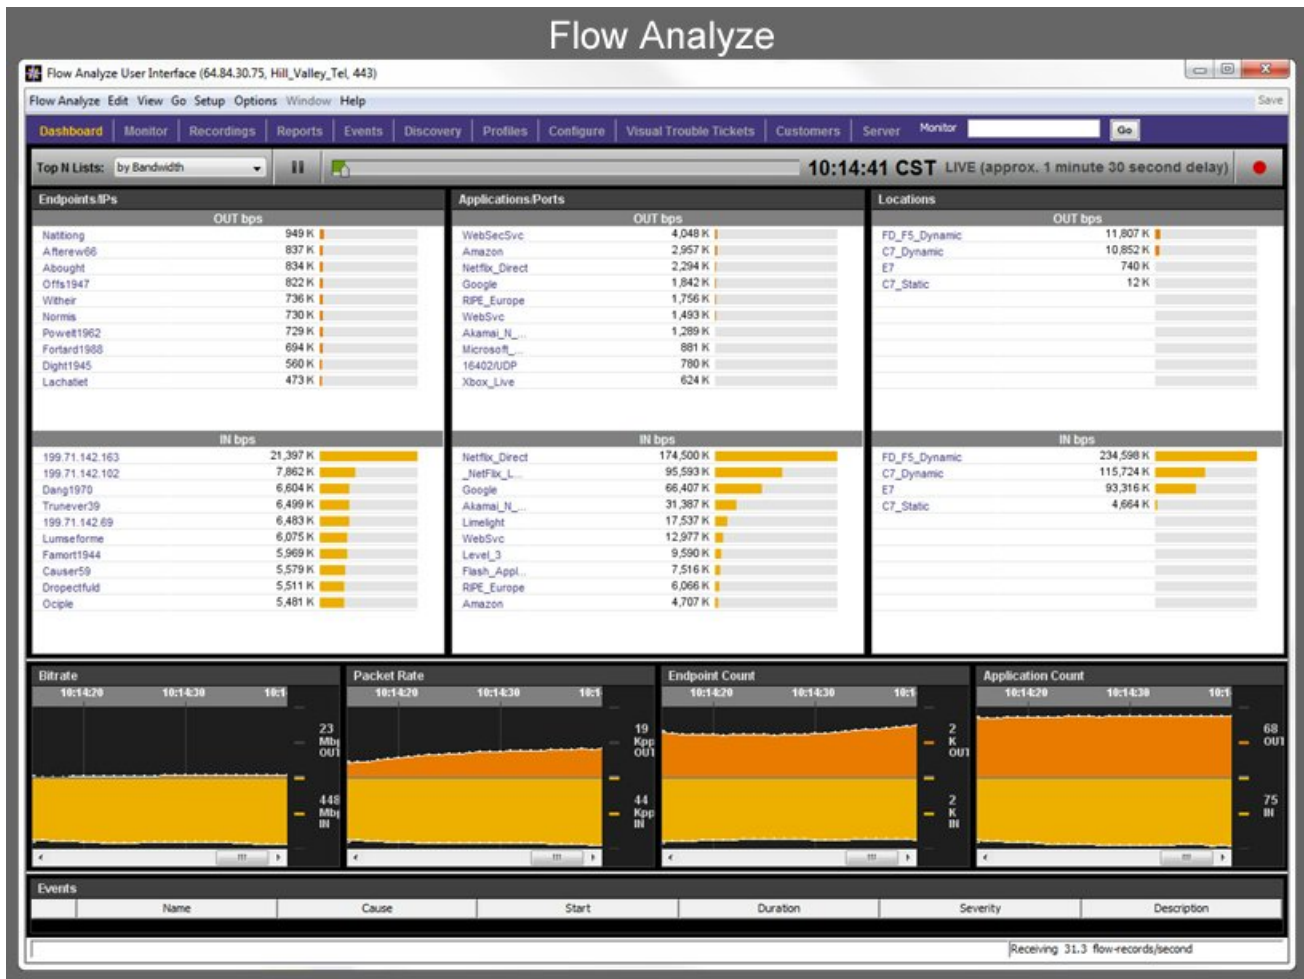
Flow Analyze

Flow Analyze User Interface (64.84.30.75, Hill_Valley_Tel, 443)

Flow Analyze Edit View Go Setup Options Window Help

Save

Dashboard Monitor Recordings Reports Events Discovery Profiles Configure Visual Trouble Tickets Customers Server Monitor Go

Top N Lists: by Bandwidth

10:14:41 CST LIVE (approx. 1 minute 30 second delay)

Endpoints/IPs

OUT bps

| Nattiong | 949 K |
|---|---|
| Afterew66 | 837 K |
| Abought | 834 K |
| Offs1947 | 822 K |
| Witheir | 736 K |
| Normis | 730 K |
| Powell1962 | 729 K |
| Fortard1988 | 694 K |
| Dight1945 | 560 K |
| Lachatiet | 473 K |

IN bps

| 199.71.142.163 | 21,397 K |
|---|---|
| 199.71.142.102 | 7,862 K |
| Dang1970 | 6,604 K |
| Trunever39 | 6,499 K |
| 199.71.142.69 | 6,483 K |
| Lumseforme | 6,075 K |
| Famort1944 | 5,969 K |
| Causer59 | 5,579 K |
| Dropectfuld | 5,511 K |
| Ociple | 5,481 K |

Applications/Ports

OUT bps

| WebSecSvc | 4,048 K |
|---|---|
| Amazon | 2,957 K |
| Netflix_Direct | 2,294 K |
| Google | 1,842 K |
| RIPE_Europe | 1,756 K |
| WebSvc | 1,493 K |
| Akamai_N_... | 1,289 K |
| Microsoft_... | 881 K |
| 16402/UDP | 780 K |
| Xbox_Live | 624 K |

IN bps

| Netflix_Direct | 174,500 K |
|---|---|
| _NetFlix_L... | 95,593 K |
| Google | 66,407 K |
| Akamai_N_... | 31,387 K |
| Limelight | 17,537 K |
| WebSvc | 12,977 K |
| Level_3 | 9,590 K |
| Flash_Appl... | 7,516 K |
| RIPE_Europe | 6,066 K |
| Amazon | 4,707 K |

Locations

OUT bps

| FD_F5_Dynamic | 11,807 K |
|---|---|
| C7_Dynamic | 10,852 K |
| E7 | 740 K |
| C7_Static | 12 K |

IN bps

| FD_F5_Dynamic | 234,598 K |
|---|---|
| C7_Dynamic | 115,724 K |
| E7 | 93,316 K |
| C7_Static | 4,664 K |

Bitrate
10:14:20 10:14:30 10:1
23 Mb OUT
448 Mb IN

Packet Rate
10:14:20 10:14:30 10:1
19 Kpp OUT
44 Kpp IN

Endpoint Count
10:14:20 10:14:30 10:1
2 K OUT
2 K IN

Application Count
10:14:20 10:14:30 10:1
68 OUT
75 IN

Events

| Name | Cause | Start | Duration | Severity | Description |
|---|---|---|---|---|---|

Receiving 31.3 flow-records/second